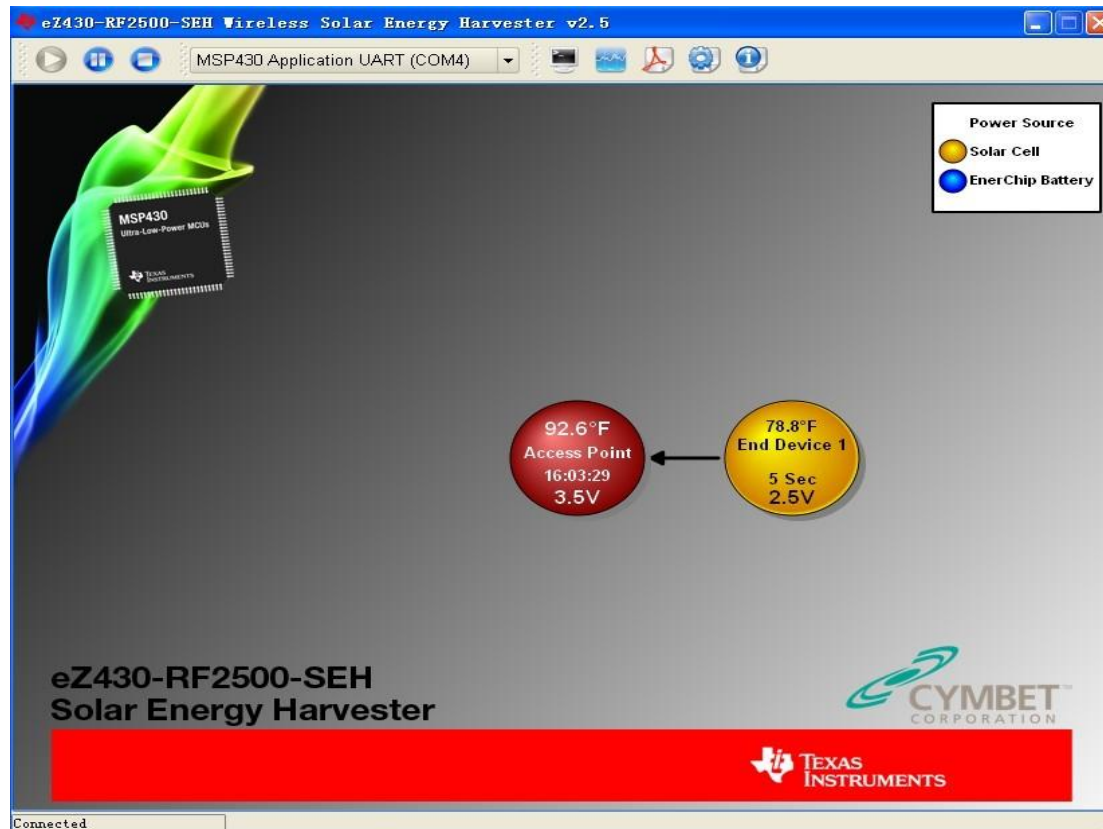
eZ430-RF2500-SEH Wireless Solar Energy Harvester v2.5

MSP430 Application UART (COM4)

MSP430
Ultra-Low-Power MCUs
Texas Instruments

Power Source
Solar Cell
EnerChip Battery

92.6°F
Access Point
16:03:29
3.5V

78.8°F
End Device 1
5 Sec
2.5V

eZ430-RF2500-SEH
Solar Energy Harvester

CYMBET
CORPORATION

Texas Instruments

Connected